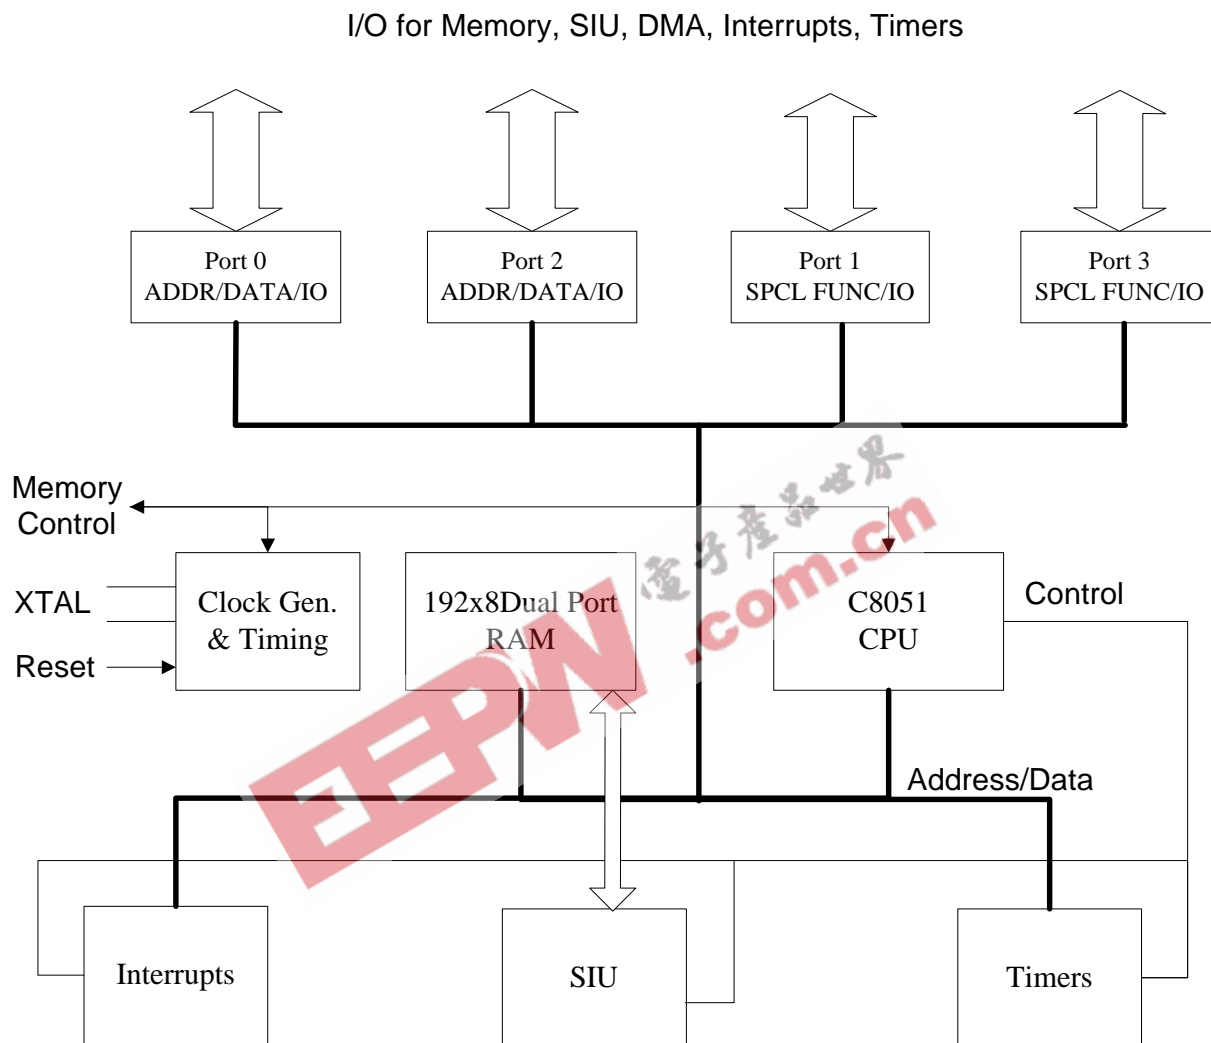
I/O for Memory, SIU, DMA, Interrupts, Timers

Port 0
ADDR/DATA/IO

Port 2
ADDR/DATA/IO

Port 1
SPCL FUNC/IO

Port 3
SPCL FUNC/IO

Memory
Control

XTAL

Reset

Clock Gen.
& Timing

192x8Dual Port
RAM

电子产品世界
EEPW
.com.cn

C8051
CPU

Control

Address/Data

Interrupts

SIU

Timers